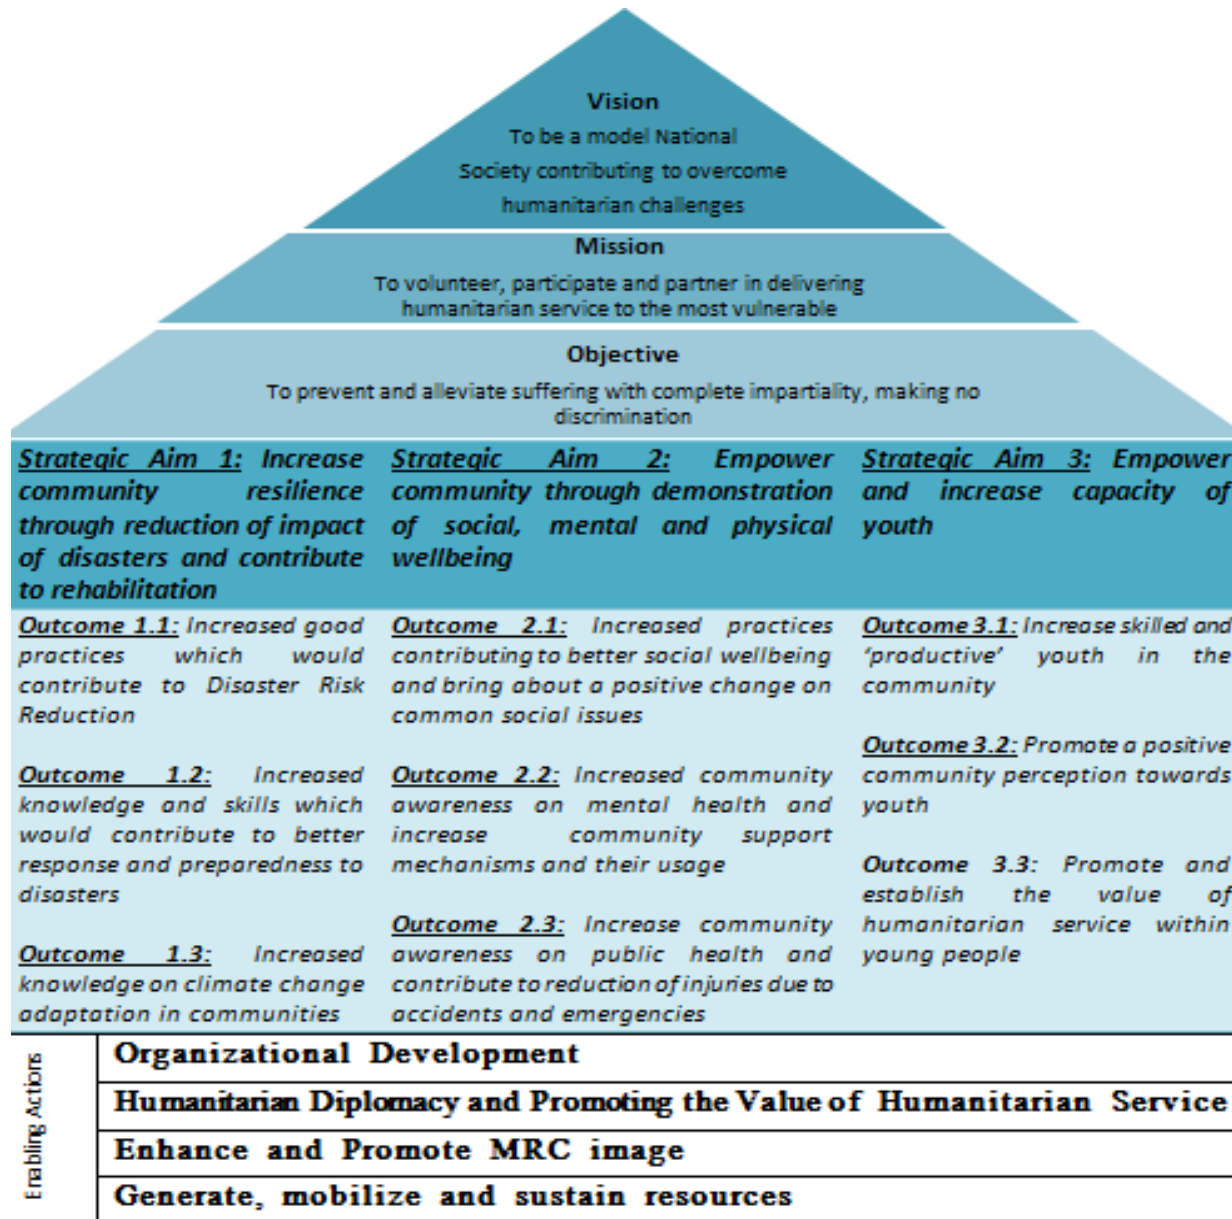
Vision
To be a model National Society contributing to overcome humanitarian challenges

Mission
To volunteer, participate and partner in delivering humanitarian service to the most vulnerable

Objective
To prevent and alleviate suffering with complete impartiality, making no discrimination

| Strategic Aim 1: Increase community resilience through reduction of impact of disasters and contribute to rehabilitation | Strategic Aim 2: Empower community through demonstration of social, mental and physical wellbeing | Strategic Aim 3: Empower and increase capacity of youth |
|---|---|---|
| Outcome 1.1: Increased good practices which would contribute to Disaster Risk Reduction | Outcome 2.1: Increased practices contributing to better social wellbeing and bring about a positive change on common social issues | Outcome 3.1: Increase skilled and 'productive' youth in the community |
| Outcome 1.2: Increased knowledge and skills which would contribute to better response and preparedness to disasters | Outcome 2.2: Increased community awareness on mental health and increase community support mechanisms and their usage | Outcome 3.2: Promote a positive community perception towards youth |
| Outcome 1.3: Increased knowledge on climate change adaptation in communities | Outcome 2.3: Increase community awareness on public health and contribute to reduction of injuries due to accidents and emergencies | Outcome 3.3: Promote and establish the value of humanitarian service within young people |

Enabling Actions
Organizational Development
Humanitarian Diplomacy and Promoting the Value of Humanitarian Service
Enhance and Promote MRC image
Generate, mobilize and sustain resources